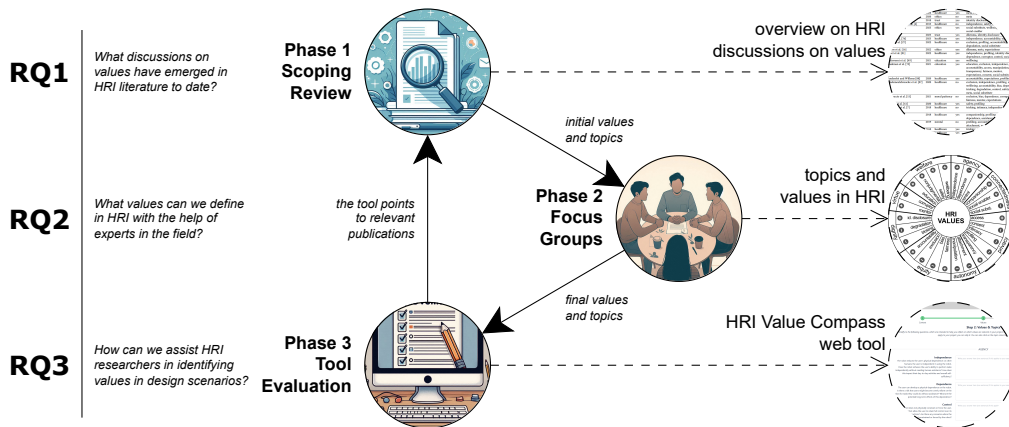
RQ1

What discussions on values have emerged in HRI literature to date?

Phase 1 Scoping Review

overview on HRI discussions on values

initial values and topics

RQ2

What values can we define in HRI with the help of experts in the field?

the tool points to relevant publications

Phase 2 Focus Groups

topics and values in HRI

HRI VALUES

final values and topics

RQ3

How can we assist HRI researchers in identifying values in design scenarios?

Phase 3 Tool Evaluation

HRI Value Compass web tool